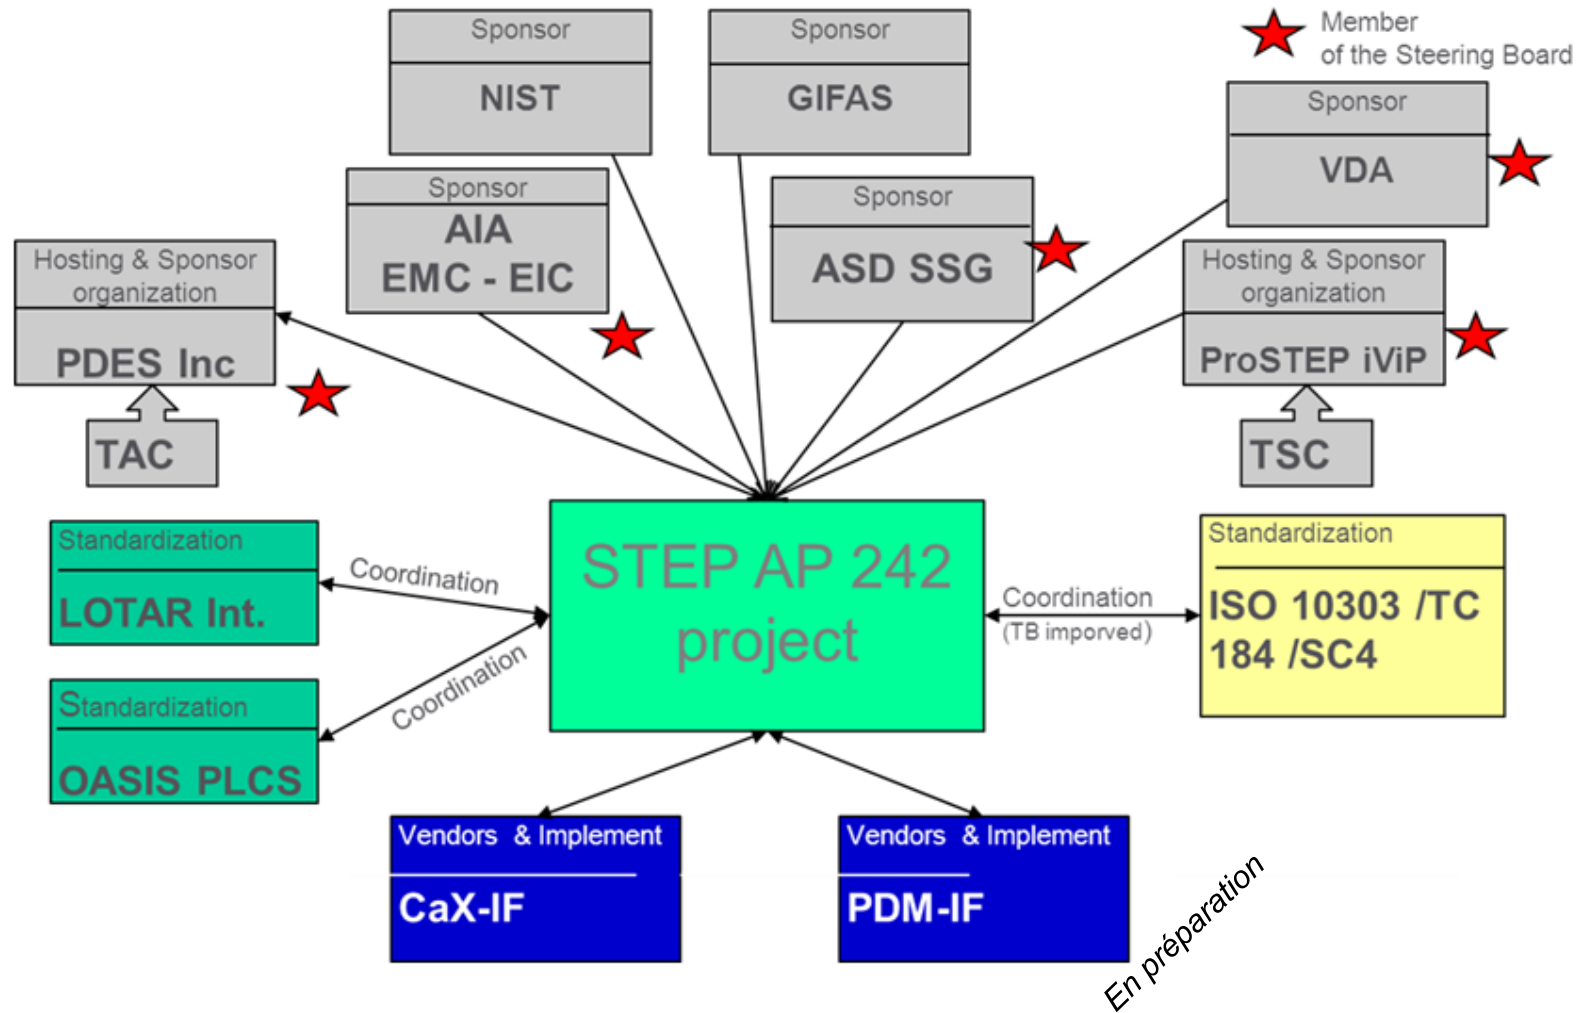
Sponsor
NIST

Sponsor
GIFAS

Member of the Steering Board

Sponsor
VDA

Sponsor
AIA
EMC - EIC

Sponsor
ASD SSG

Hosting & Sponsor organization
PDES Inc

TAC

Hosting & Sponsor organization
ProSTEP iViP

TSC

Standardization
LOTAR Int.

Coordination

STEP AP 242 project

Coordination
(TB imporved)

Standardization
ISO 10303 /TC 184 /SC4

Standardization
OASIS PLCS

Coordination

Vendors & Implement
CaX-IF

Vendors & Implement
PDM-IF

En préparation